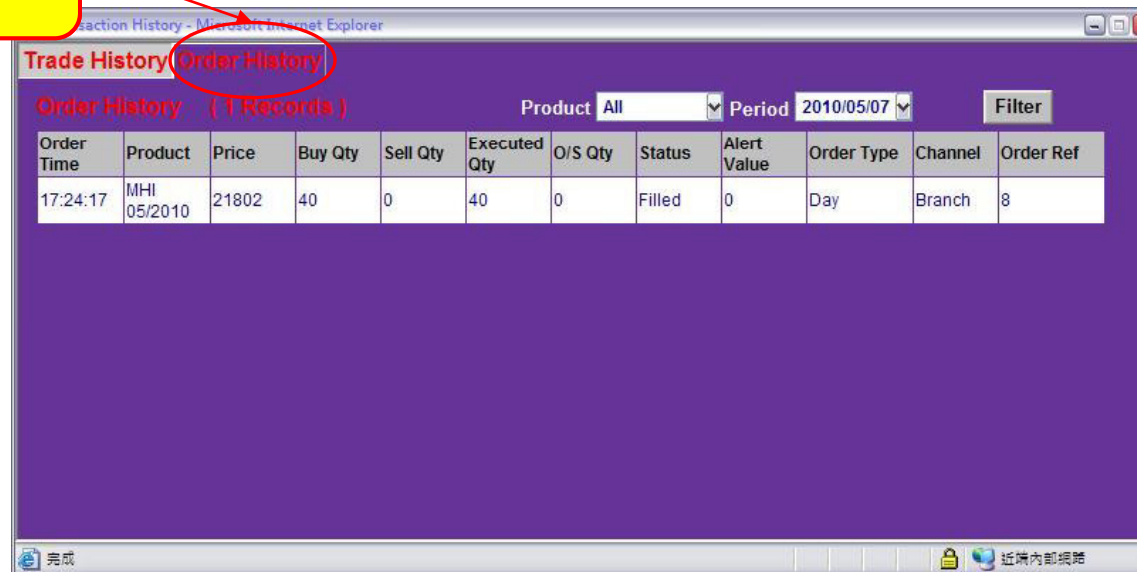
saction History - Microsoft Internet Explorer

Trade History Order History

Order History ( 1 Records )

Product All Period 2010/05/07 Filter

| Order Time | Product | Price | Buy Qty | Sell Qty | Executed Qty | O/S Qty | Status | Alert Value | Order Type | Channel | Order Ref |
|---|---|---|---|---|---|---|---|---|---|---|---|
| 17:24:17 | MHI 05/2010 | 21802 | 40 | 0 | 40 | 0 | Filled | 0 | Day | Branch | 8 |

完成

近端內部網路